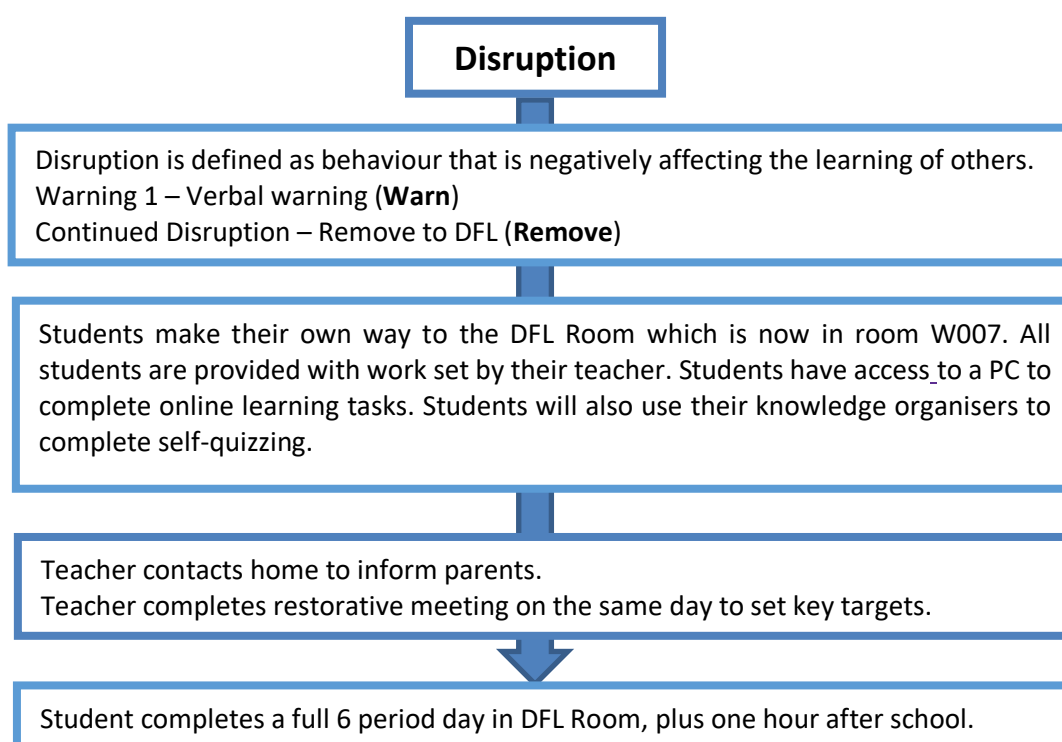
**Disruption**

Disruption is defined as behaviour that is negatively affecting the learning of others.
Warning 1 – Verbal warning (**Warn**)
Continued Disruption – Remove to DFL (**Remove**)

Students make their own way to the DFL Room which is now in room W007. All students are provided with work set by their teacher. Students have access to a PC to complete online learning tasks. Students will also use their knowledge organisers to complete self-quizzing.

Teacher contacts home to inform parents.
Teacher completes restorative meeting on the same day to set key targets.

Student completes a full 6 period day in DFL Room, plus one hour after school.